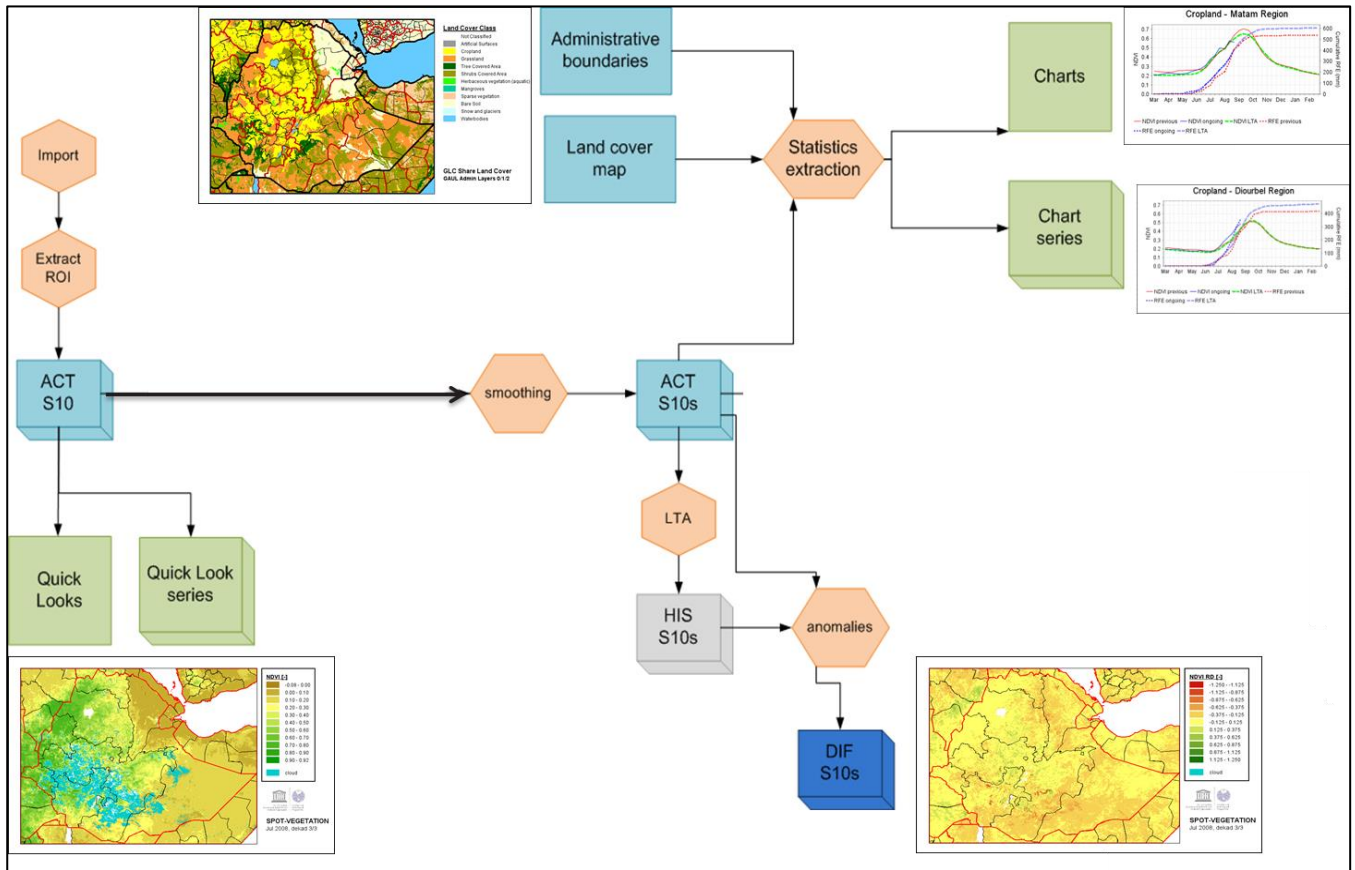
Land Cover Class
Not Classified
Artificial Surfaces
Cropland
Grassland
Tree Covered Area
Shrubs Covered Area
Herbaceous vegetation (aquatic)
Mangroves
Sparse vegetation
Bare Soil
Snow and glaciers
Waterbodies

GLC Share Land Cover
GAUL Admin Layers 0/1/2

Administrative boundaries

Land cover map

Statistics extraction

Charts

Chart series

Cropland - Matam Region

NDVI previous, NDVI ongoing, NDVI LTA, RFE previous, RFE ongoing, RFE LTA

Mar Apr May Jun Jul Aug Sep Oct Nov Dec Jan Feb

Cropland - Diourbel Region

NDVI previous, NDVI ongoing, NDVI LTA, RFE previous, RFE ongoing, RFE LTA

Import

Extract ROI

ACT S10

smoothing

ACT S10s

LTA

HIS S10s

anomalies

DIF S10s

Quick Looks

Quick Look series

NDVI [-]
-0.08 - 0.00
0.00 - 0.10
0.10 - 0.20
0.20 - 0.30
0.30 - 0.40
0.40 - 0.50
0.50 - 0.60
0.60 - 0.70
0.70 - 0.80
0.80 - 0.90
0.90 - 0.92
cloud

SPOT-VEGETATION
Jul 2008, dekad 3/3

NDVI RD [-]
-1.250 - -1.125
-1.125 - -0.875
-0.875 - -0.625
-0.625 - -0.375
-0.375 - -0.125
-0.125 - 0.125
0.125 - 0.375
0.375 - 0.625
0.625 - 0.875
0.875 - 1.125
1.125 - 1.250
cloud

SPOT-VEGETATION
Jul 2008, dekad 3/3